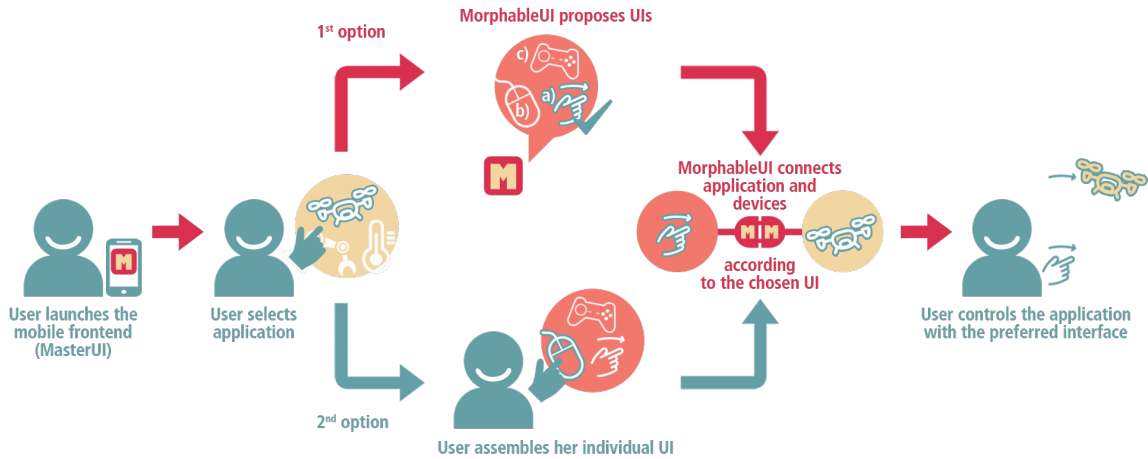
MorphableUI proposes UIs

1$^{st}$ option

c)

b)

a)

M

MorphableUI connects application and devices

M M

according to the chosen UI

M

User launches the mobile frontend (MasterUI)

User selects application

User controls the application with the preferred interface

2$^{nd}$ option

User assembles her individual UI